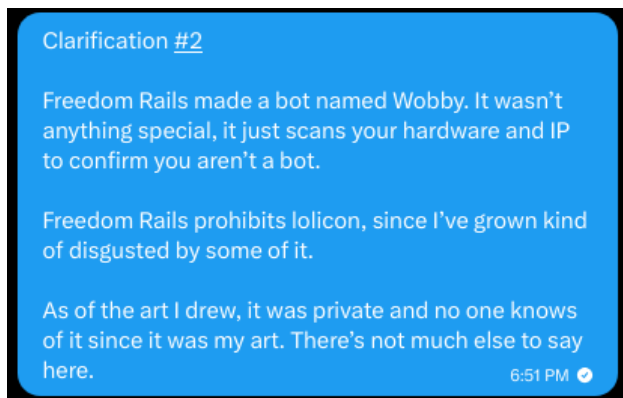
Clarification #2

Freedom Rails made a bot named Wobby. It wasn't anything special, it just scans your hardware and IP to confirm you aren't a bot.

Freedom Rails prohibits lolicon, since I've grown kind of disgusted by some of it.

As of the art I drew, it was private and no one knows of it since it was my art. There's not much else to say here.

6:51 PM